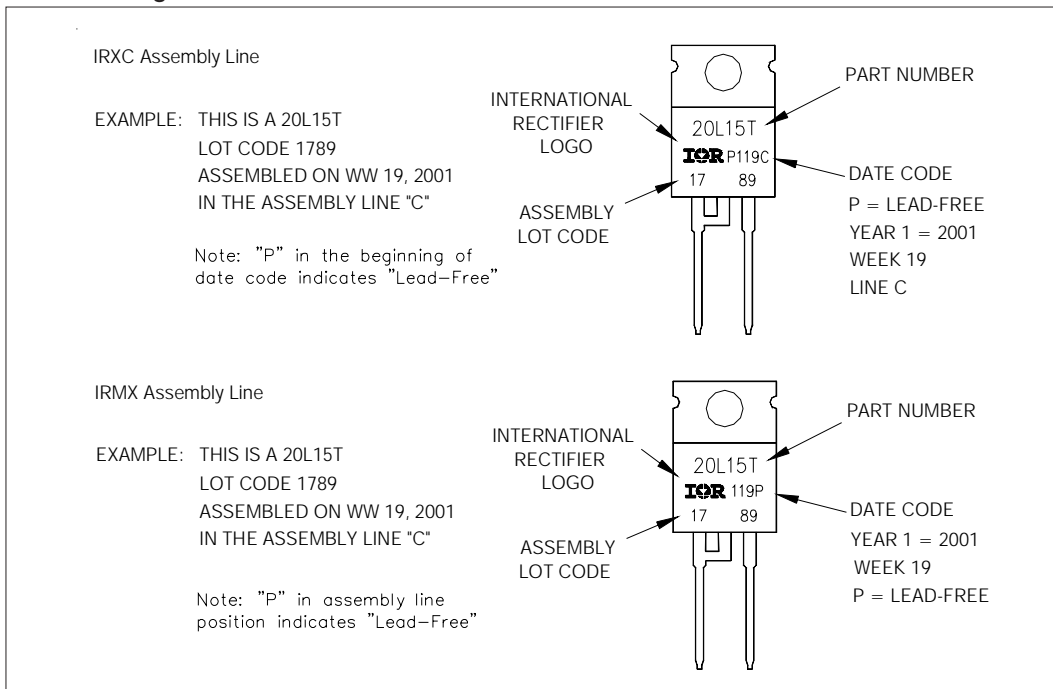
IRXC Assembly Line

EXAMPLE: THIS IS A 20L15T
LOT CODE 1789
ASSEMBLED ON WW 19, 2001
IN THE ASSEMBLY LINE "C"

Note: "P" in the beginning of date code indicates "Lead-Free"

INTERNATIONAL RECTIFIER LOGO

ASSEMBLY LOT CODE

20L15T
IOR P119C
17 89

PART NUMBER

DATE CODE
P = LEAD-FREE
YEAR 1 = 2001
WEEK 19
LINE C

IRMX Assembly Line

EXAMPLE: THIS IS A 20L15T
LOT CODE 1789
ASSEMBLED ON WW 19, 2001
IN THE ASSEMBLY LINE "C"

Note: "P" in assembly line position indicates "Lead-Free"

INTERNATIONAL RECTIFIER LOGO

ASSEMBLY LOT CODE

20L15T
IOR 119P
17 89

PART NUMBER

DATE CODE
YEAR 1 = 2001
WEEK 19
P = LEAD-FREE